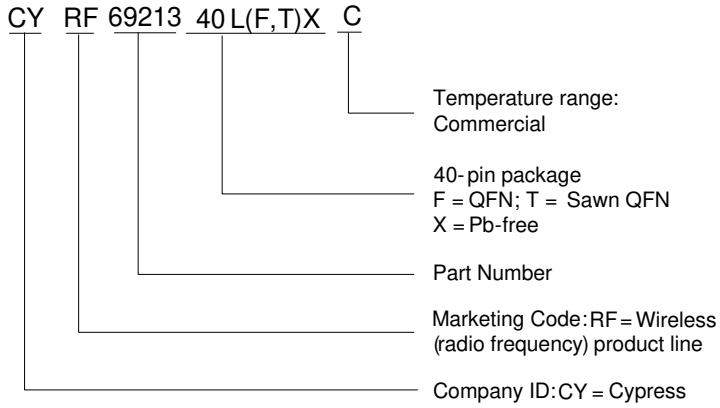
CY RF 69213 40 L(F,T)X C

Temperature range:
Commercial

40-pin package
F = QFN; T = Sawn QFN
X = Pb-free

Part Number

Marketing Code: RF = Wireless (radio frequency) product line

Company ID: CY = Cypress